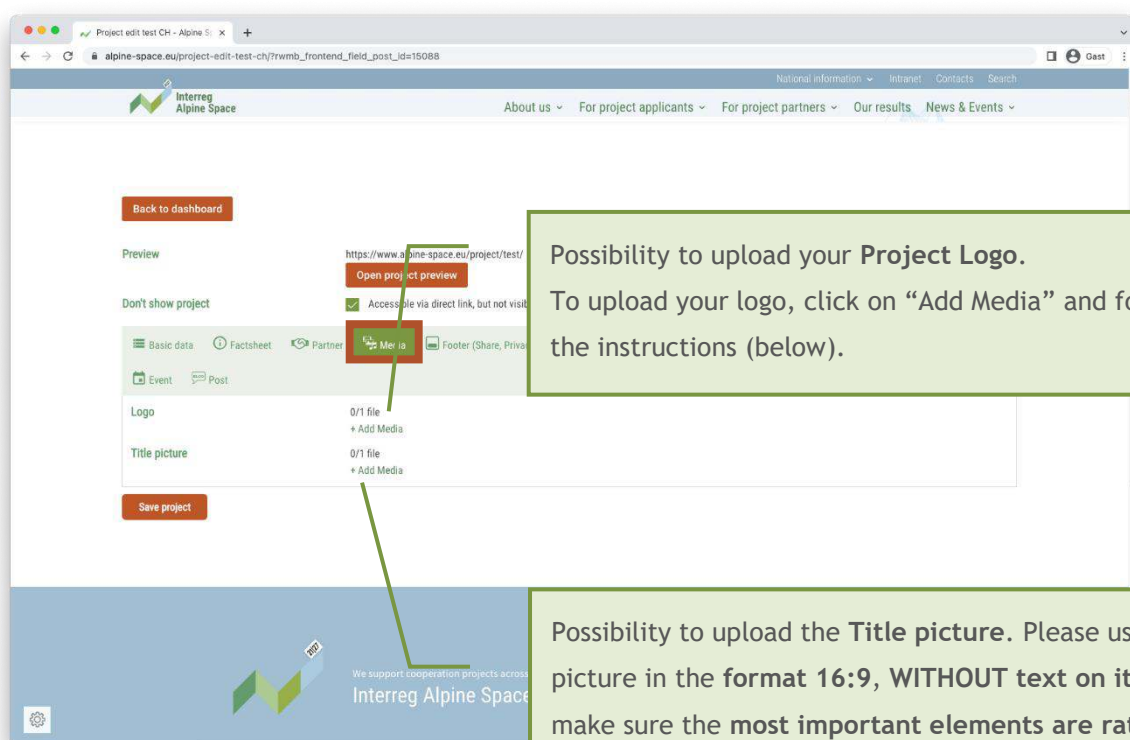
Project edit test CH - Alpine S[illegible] ×  +

alpine-space.eu/project-edit-test-ch/?rwmb_frontend_field_post_id=15088

Gast

National information  Intranet  Contacts  Search

Interreg Alpine Space

About us  For project applicants  For project partners  Our results  News & Events

Back to dashboard

Preview

https://www.alpine-space.eu/project/test/

Open project preview

Don't show project

Accessible via direct link, but not visib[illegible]

Basic data  Factsheet  Partner  Media  Footer (Share, Priva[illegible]

Event  Post

Logo

0/1 file
+ Add Media

Title picture

0/1 file
+ Add Media

Save project

Possibility to upload your **Project Logo**.
To upload your logo, click on "Add Media" and fo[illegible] the instructions (below).

Possibility to upload the **Title picture**. Please us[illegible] picture in the **format 16:9**, **WITHOUT text on it** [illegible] make sure the **most important elements are ra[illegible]**

2021

We support cooperation projects across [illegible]

Interreg Alpine Spac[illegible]